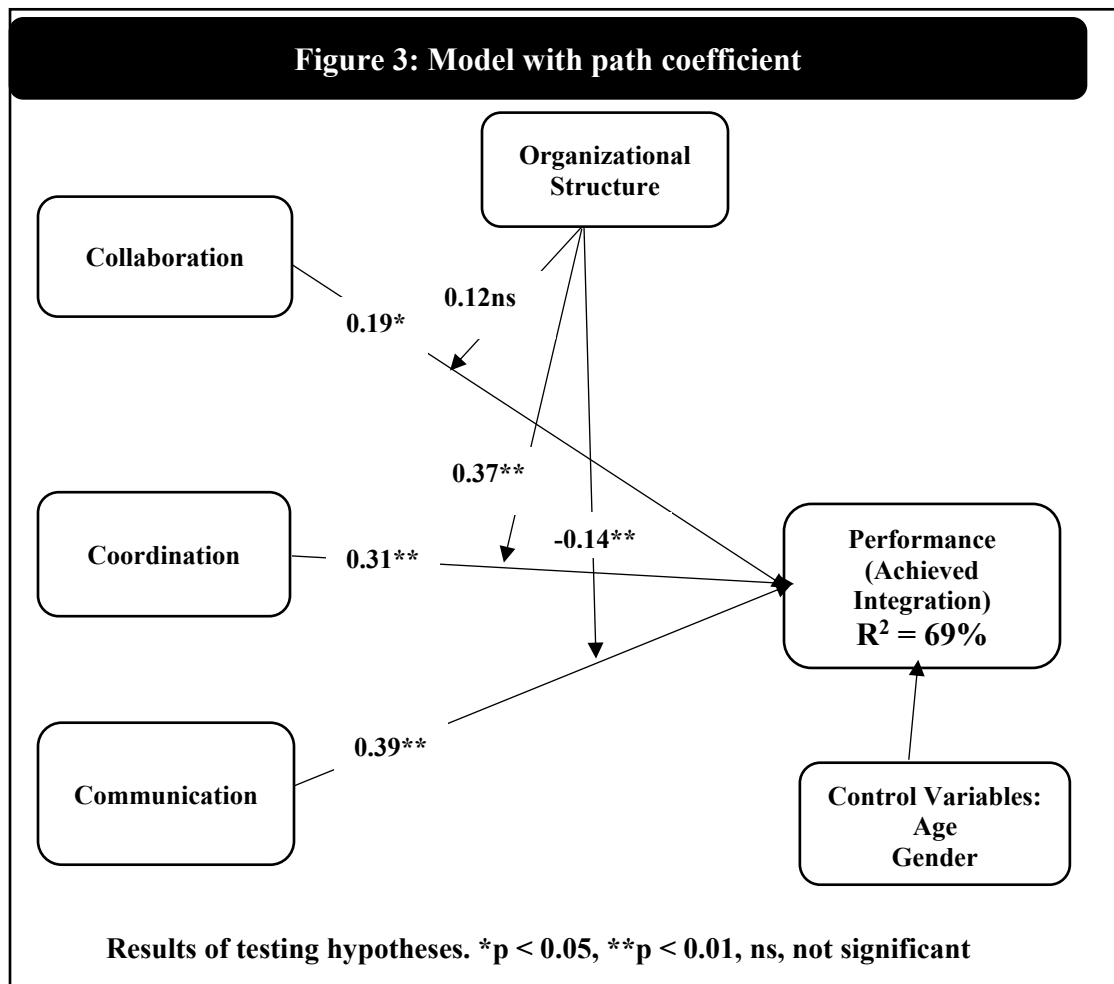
Figure 3: Model with path coefficient

Organizational Structure

Collaboration

0.12ns

0.19*

0.37**

Coordination

0.31**

-0.14**

Performance (Achieved Integration) $R^2 = 69\%$

Communication

0.39**

Control Variables: Age Gender

Results of testing hypotheses. *p < 0.05, **p < 0.01, ns, not significant